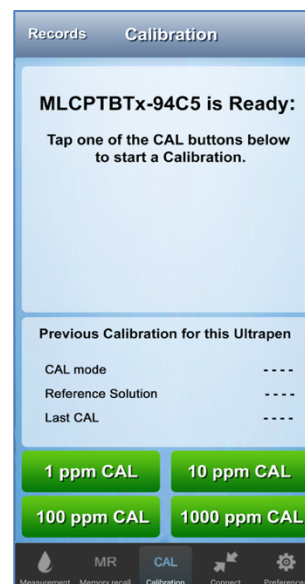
Records Calibration

MLCPTBTx-94C5 is Ready:

Tap one of the CAL buttons below to start a Calibration.

Previous Calibration for this Ultrapen

CAL mode ----

Reference Solution ----

Last CAL ----

1 ppm CAL

10 ppm CAL

100 ppm CAL

1000 ppm CAL

Measurement MR Memory recall CAL Calibration Connect Preferences